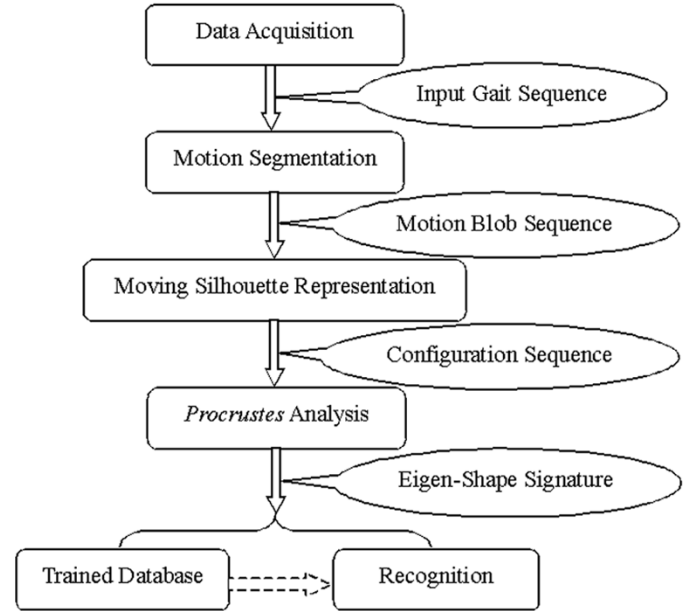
Data Acquisition

Input Gait Sequence

Motion Segmentation

Motion Blob Sequence

Moving Silhouette Representation

Configuration Sequence

*Procrustes* Analysis

Eigen-Shape Signature

Trained Database

Recognition